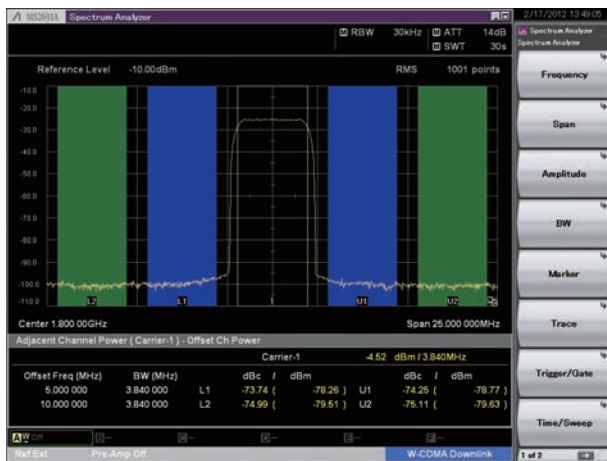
MS2691A Spectrum Analyzer

2/17/2012 13:49:05

Spectrum Analyzer
Spectrum Analyzer

M RBW 30kHz M ATT 14dB
M SWT 30s

Reference Level -10.00dBm RMS 1001 points

-10.0
-20.0
-30.0
-40.0
-50.0
-60.0
-70.0
-80.0
-90.0
-100.0
-110.0

L2 L1 1 U1 U2

Center 1.800 00GHz Span 25.000 000MHz

Adjacent Channel Power ( Carrier-1 ) - Offset Ch Power

Carrier-1 -4.52 dBm / 3.840MHz

| Offset Freq (MHz) | BW (MHz) | | dBc / | dBm | | dBc / | dBm |
|---|---|---|---|---|---|---|---|
| 5.000 000 | 3.840 000 | L1 | -73.74 ( | -78.26 ) | U1 | -74.25 ( | -78.77 ) |
| 10.000 000 | 3.840 000 | L2 | -74.99 ( | -79.51 ) | U2 | -75.11 ( | -79.63 ) |

A W Off B -- C -- D -- E -- F --

Ref.Ext Pre-Amp Off W-CDMA Downlink

Frequency
Span
Amplitude
BW
Marker
Trace
Trigger/Gate
Time/Sweep
1 of 2